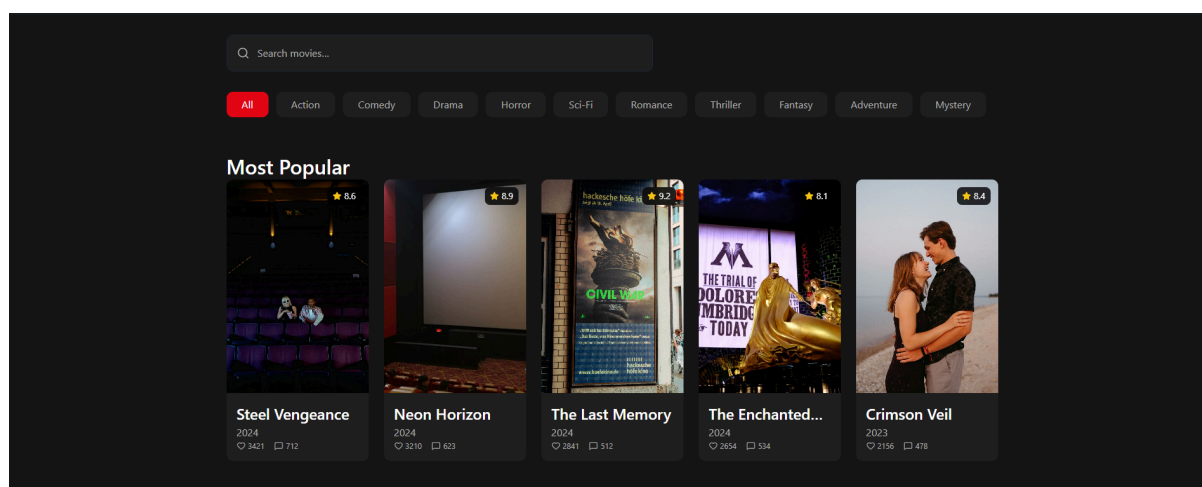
Search movies...

All Action Comedy Drama Horror Sci-Fi Romance Thriller Fantasy Adventure Mystery

Most Popular

8.6
Steel Vengeance
2024
3421 712

8.9
Neon Horizon
2024
3210 623

hackesche höfe kino
CIVIL WAR
9.2
The Last Memory
2024
2841 512

THE TRIAL OF DOLORES UMBRIDGE TODAY
8.1
The Enchanted...
2024
2654 534

8.4
Crimson Veil
2023
2156 478